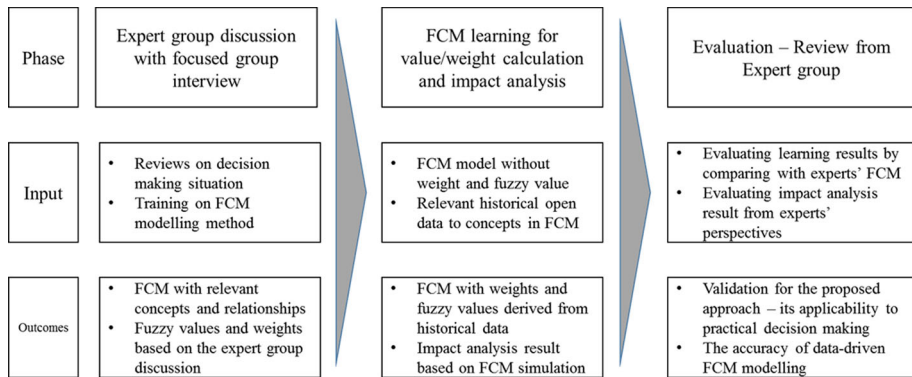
Phase

Expert group discussion with focused group interview

FCM learning for value/weight calculation and impact analysis

Evaluation – Review from Expert group

Input

- Reviews on decision making situation
- Training on FCM modelling method

- FCM model without weight and fuzzy value
- Relevant historical open data to concepts in FCM

- Evaluating learning results by comparing with experts' FCM
- Evaluating impact analysis result from experts' perspectives

Outcomes

- FCM with relevant concepts and relationships
- Fuzzy values and weights based on the expert group discussion

- FCM with weights and fuzzy values derived from historical data
- Impact analysis result based on FCM simulation

- Validation for the proposed approach – its applicability to practical decision making
- The accuracy of data-driven FCM modelling